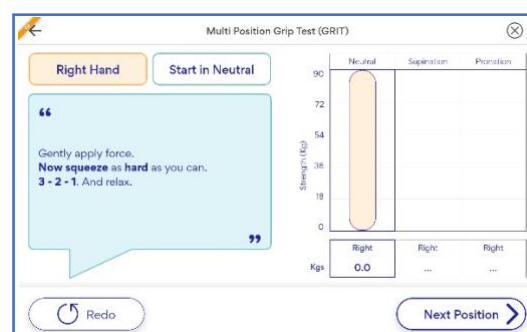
Multi Position Grip Test (GRIT)

Right Hand

Start in Neutral

"

Gently apply force.
**Now squeeze** as **hard** as you can.
**3 - 2 - 1**. And relax.

"

| | Neutral | Supination | Pronation |
|---|---|---|---|
| | Right | Right | Right |
| Kgs | 0.0 | ... | ... |

90
72
54
36
18
0
Strength (Kg)

Redo

Next Position